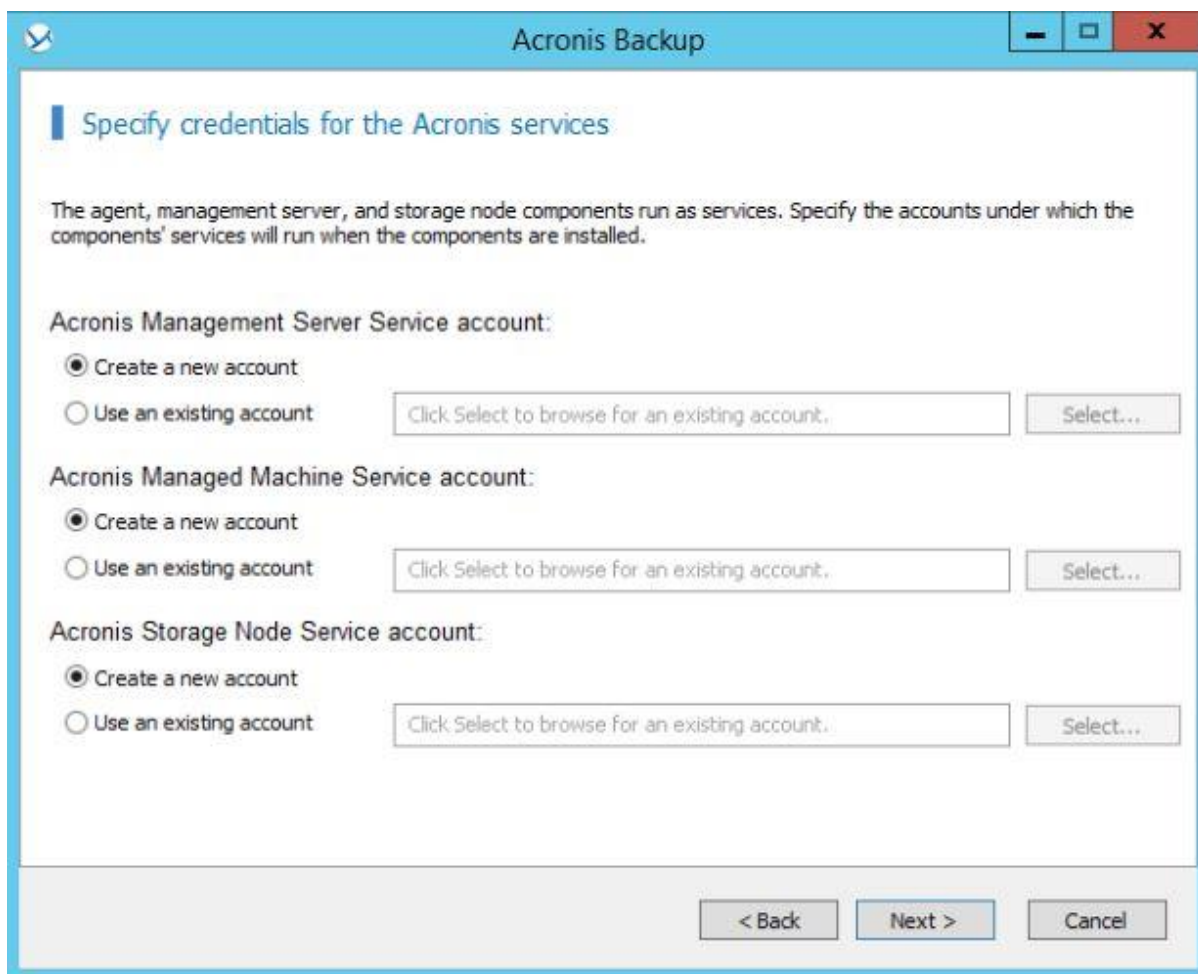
Acronis Backup

Specify credentials for the Acronis services

The agent, management server, and storage node components run as services. Specify the accounts under which the components' services will run when the components are installed.

Acronis Management Server Service account:

Create a new account

Use an existing account

Click Select to browse for an existing account.

Select...

Acronis Managed Machine Service account:

Create a new account

Use an existing account

Click Select to browse for an existing account.

Select...

Acronis Storage Node Service account:

Create a new account

Use an existing account

Click Select to browse for an existing account.

Select...

< Back

Next >

Cancel